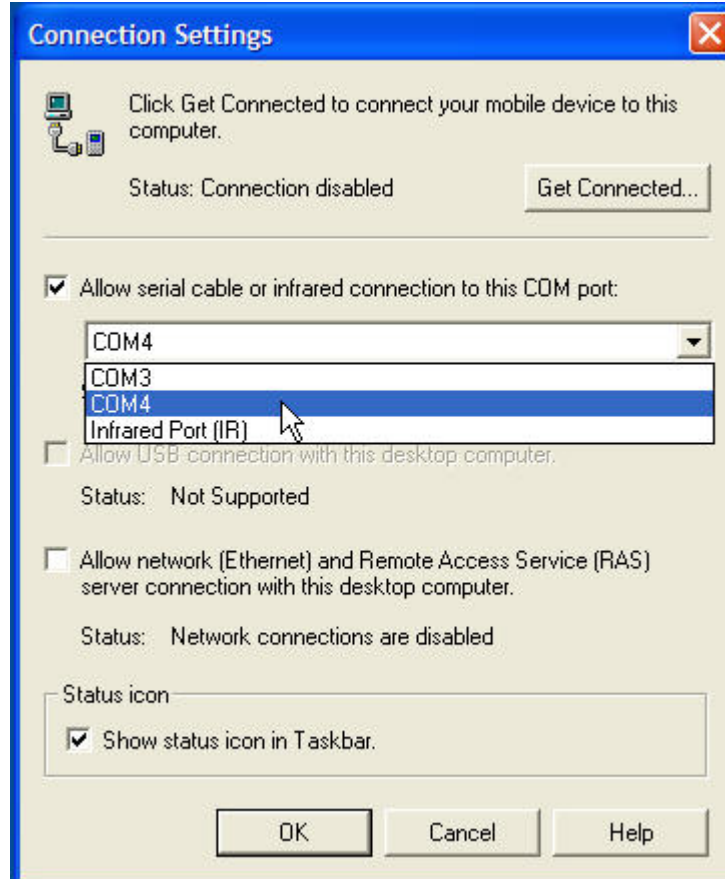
Connection Settings

Click Get Connected to connect your mobile device to this computer.

Status: Connection disabled

Get Connected...

Allow serial cable or infrared connection to this COM port:

COM4

COM3

COM4

Infrared Port (IR)

Allow USB connection with this desktop computer.

Status: Not Supported

Allow network (Ethernet) and Remote Access Service (RAS) server connection with this desktop computer.

Status: Network connections are disabled

Status icon

Show status icon in Taskbar.

OK

Cancel

Help